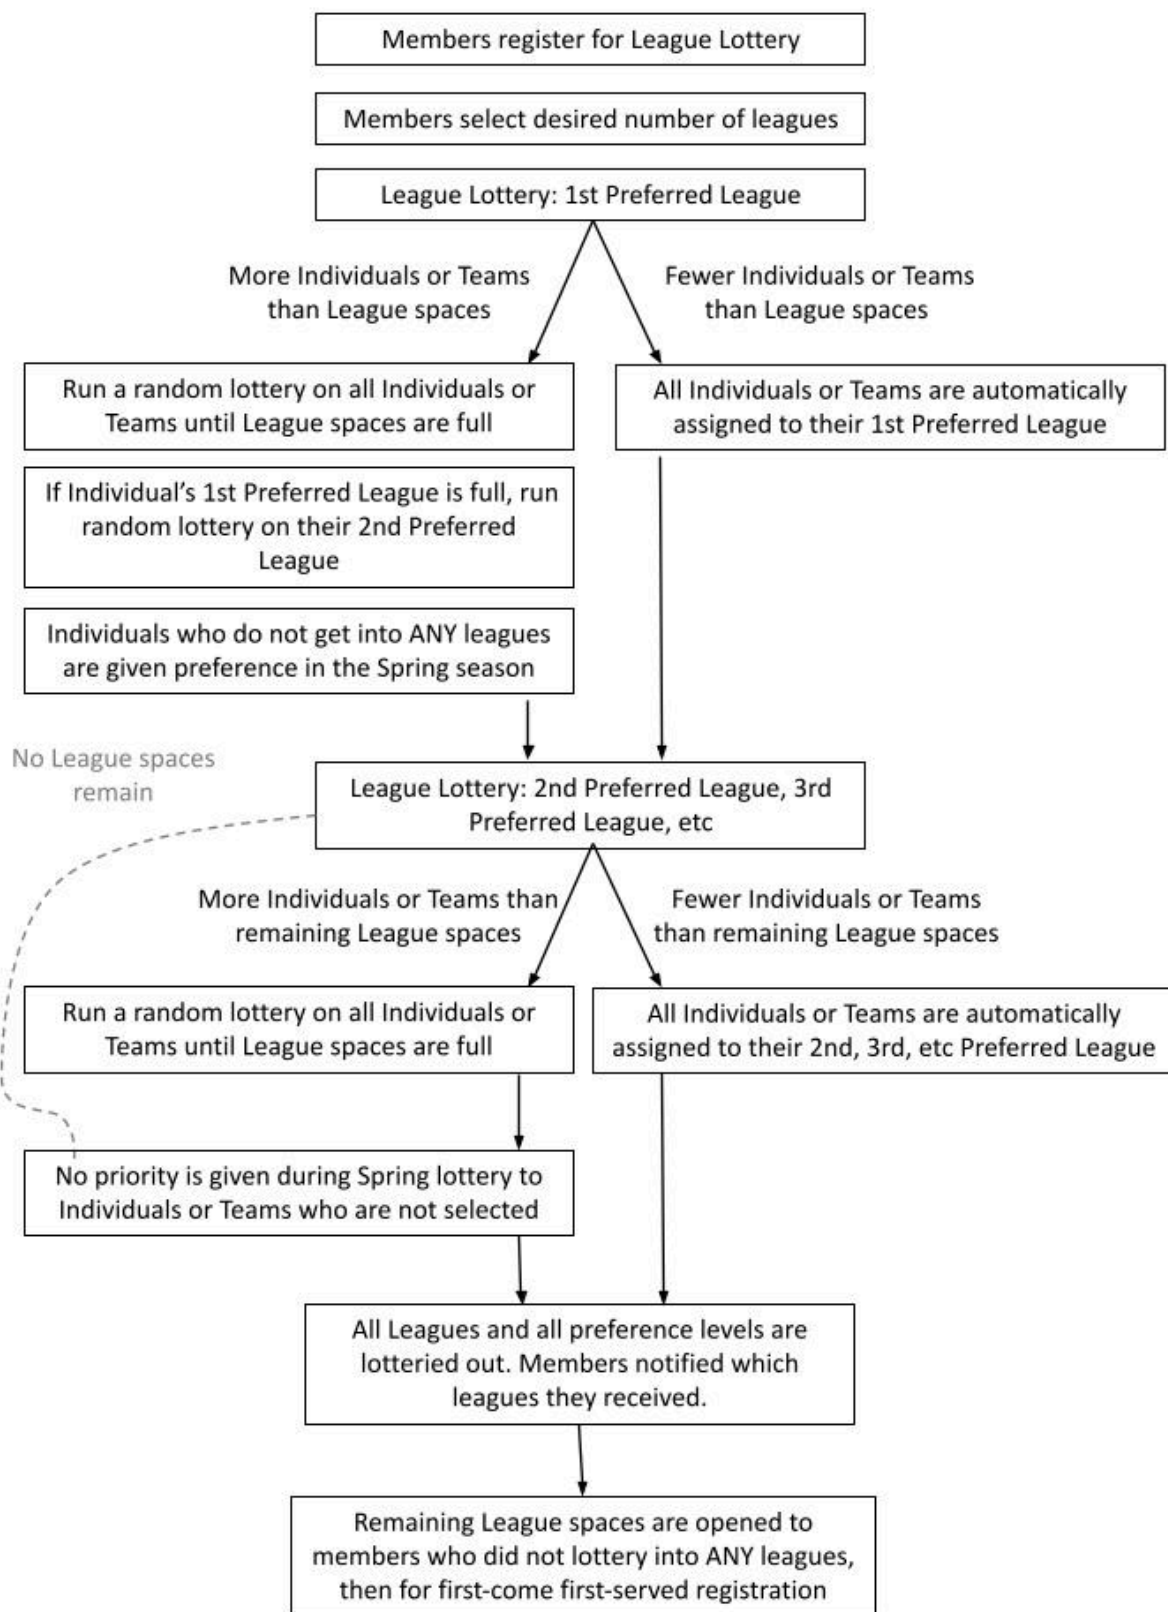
Members register for League Lottery

Members select desired number of leagues

League Lottery: 1st Preferred League

More Individuals or Teams than League spaces

Fewer Individuals or Teams than League spaces

Run a random lottery on all Individuals or Teams until League spaces are full

All Individuals or Teams are automatically assigned to their 1st Preferred League

If Individual's 1st Preferred League is full, run random lottery on their 2nd Preferred League

Individuals who do not get into ANY leagues are given preference in the Spring season

No League spaces remain

League Lottery: 2nd Preferred League, 3rd Preferred League, etc

More Individuals or Teams than remaining League spaces

Fewer Individuals or Teams than remaining League spaces

Run a random lottery on all Individuals or Teams until League spaces are full

All Individuals or Teams are automatically assigned to their 2nd, 3rd, etc Preferred League

No priority is given during Spring lottery to Individuals or Teams who are not selected

All Leagues and all preference levels are lotteried out. Members notified which leagues they received.

Remaining League spaces are opened to members who did not lottery into ANY leagues, then for first-come first-served registration